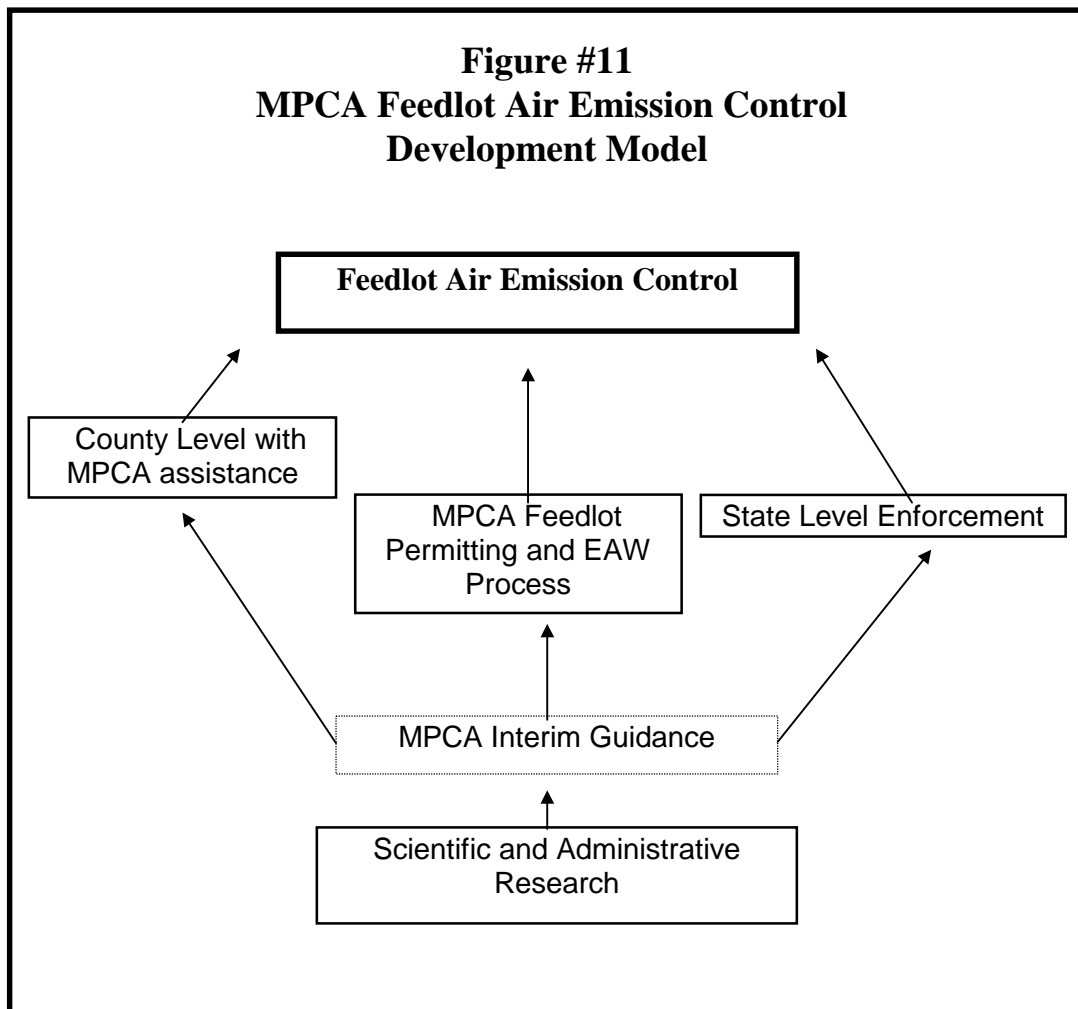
Figure #11
MPCA Feedlot Air Emission Control Development Model

Feedlot Air Emission Control

County Level with MPCA assistance

MPCA Feedlot Permitting and EAW Process

State Level Enforcement

MPCA Interim Guidance

Scientific and Administrative Research